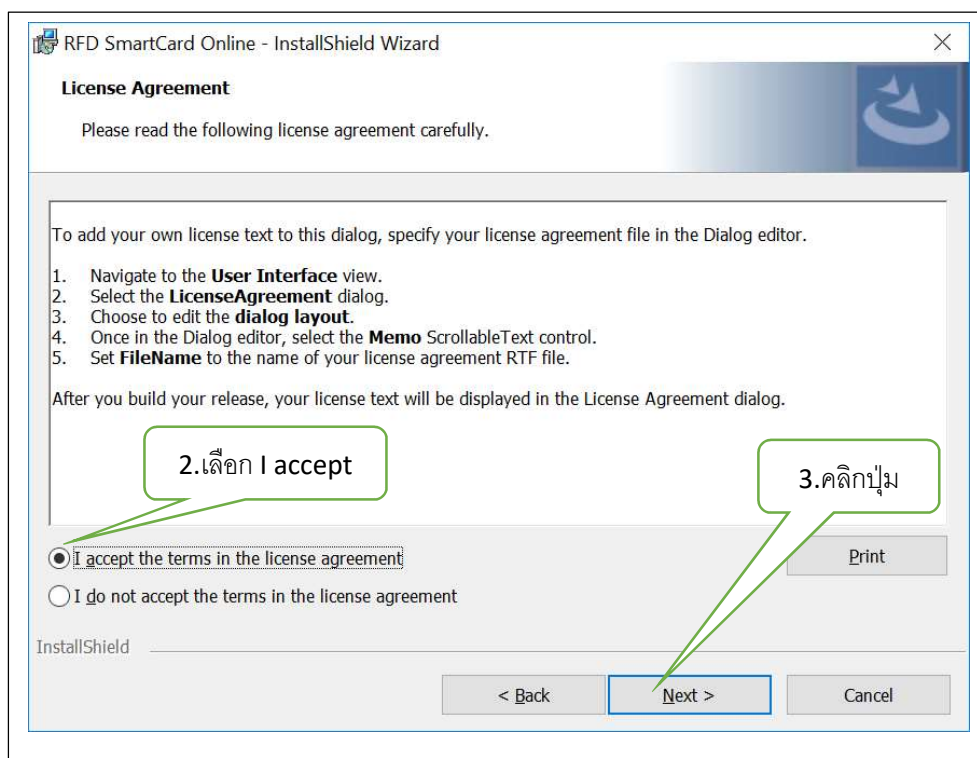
RFD SmartCard Online - InstallShield Wizard

License Agreement

Please read the following license agreement carefully.

To add your own license text to this dialog, specify your license agreement file in the Dialog editor.

1. Navigate to the **User Interface** view.
2. Select the **LicenseAgreement** dialog.
3. Choose to edit the **dialog layout**.
4. Once in the Dialog editor, select the **Memo** ScrollableText control.
5. Set **FileName** to the name of your license agreement RTF file.

After you build your release, your license text will be displayed in the License Agreement dialog.

2.เลือก I accept

3.คลิกปุ่ม

I accept the terms in the license agreement

Print

I do not accept the terms in the license agreement

InstallShield

< Back

Next >

Cancel